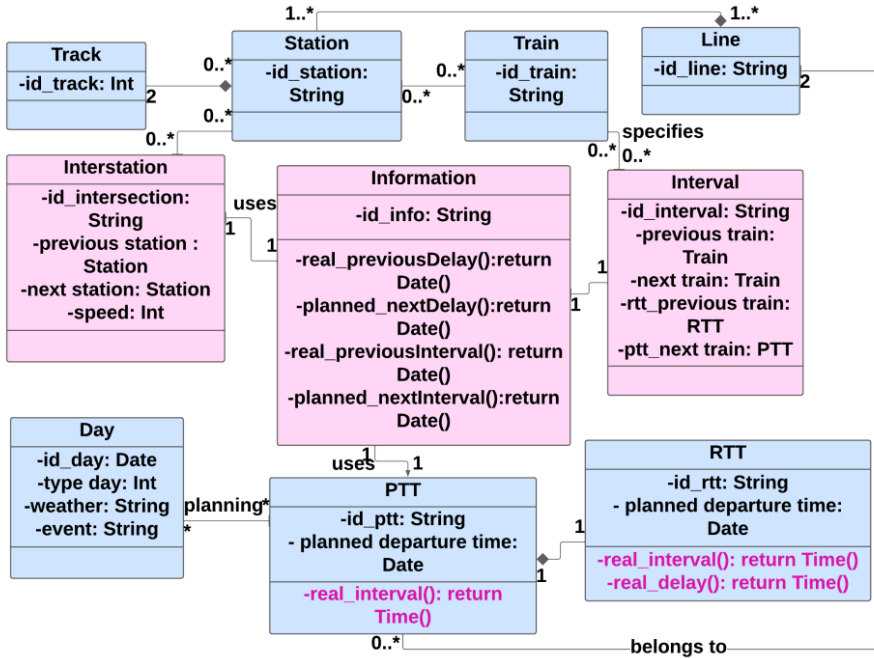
1..*

1..*

Track
-id_track: Int

2

0..*

Station
-id_station: String

0..*

0..*

0..*

Train
-id_train: String

Line
-id_line: String

2

0..*

specifies

0..*

0..*

Interstation
-id_intersection: String
-previous station : Station
-next station: Station
-speed: Int

uses

1

1

Information
-id_info: String
-real_previousDelay():return Date()
-planned_nextDelay():return Date()
-real_previousInterval(): return Date()
-planned_nextInterval():return Date()

1

1

Interval
-id_interval: String
-previous train: Train
-next train: Train
-rtt_previous train: RTT
-ptt_next train: PTT

Day
-id_day: Date
-type day: Int
-weather: String
-event: String

planning

*

*

1

uses

1

PTT
-id_ptt: String
- planned departure time: Date
-real_interval(): return Time()

1

1

RTT
-id_rtt: String
- planned departure time: Date
-real_interval(): return Time()
-real_delay(): return Time()

0..*

belongs to